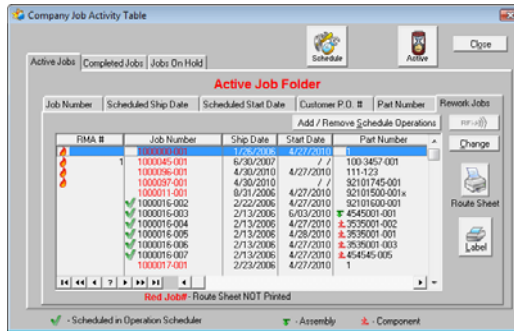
Company Job Activity Table

Schedule

Active

Close

Active Jobs | Completed Jobs | Jobs On Hold

Active Job Folder

Job Number | Scheduled Ship Date | Scheduled Start Date | Customer P.O. # | Part Number | Rework Jobs

Add / Remove Schedule Operations

RF>))

Change

| RMA # | Job Number | Ship Date | Start Date | Part Number |
|---|---|---|---|---|
| | 1000000-001 | 1/25/2006 | 4/27/2010 | 1 |
| 1 | 1000045-001 | 6/30/2007 | / / | 100-3457-001 |
| | 1000096-001 | 4/30/2010 | 4/27/2010 | 111-123 |
| | 1000097-001 | 4/30/2010 | / / | 92101745-001 |
| | 1000011-001 | 8/31/2006 | 4/27/2010 | 92101500-001x |
| | 1000016-002 | 2/22/2006 | 4/27/2010 | 92101600-001 |
| | 1000016-003 | 2/13/2006 | 6/03/2010 | 4545001-001 |
| | 1000016-004 | 2/13/2006 | 4/27/2010 | 3535001-002 |
| | 1000016-005 | 2/13/2006 | 4/28/2010 | 3535001-001 |
| | 1000016-006 | 2/13/2006 | 4/27/2010 | 3535001-003 |
| | 1000016-007 | 2/13/2006 | 4/27/2010 | 454545-005 |
| | 1000017-001 | 2/23/2006 | 4/27/2010 | 1 |

Route Sheet

Label

Red Job# - Route Sheet NOT Printed

- Scheduled in Operation Scheduler

- Assembly

- Component